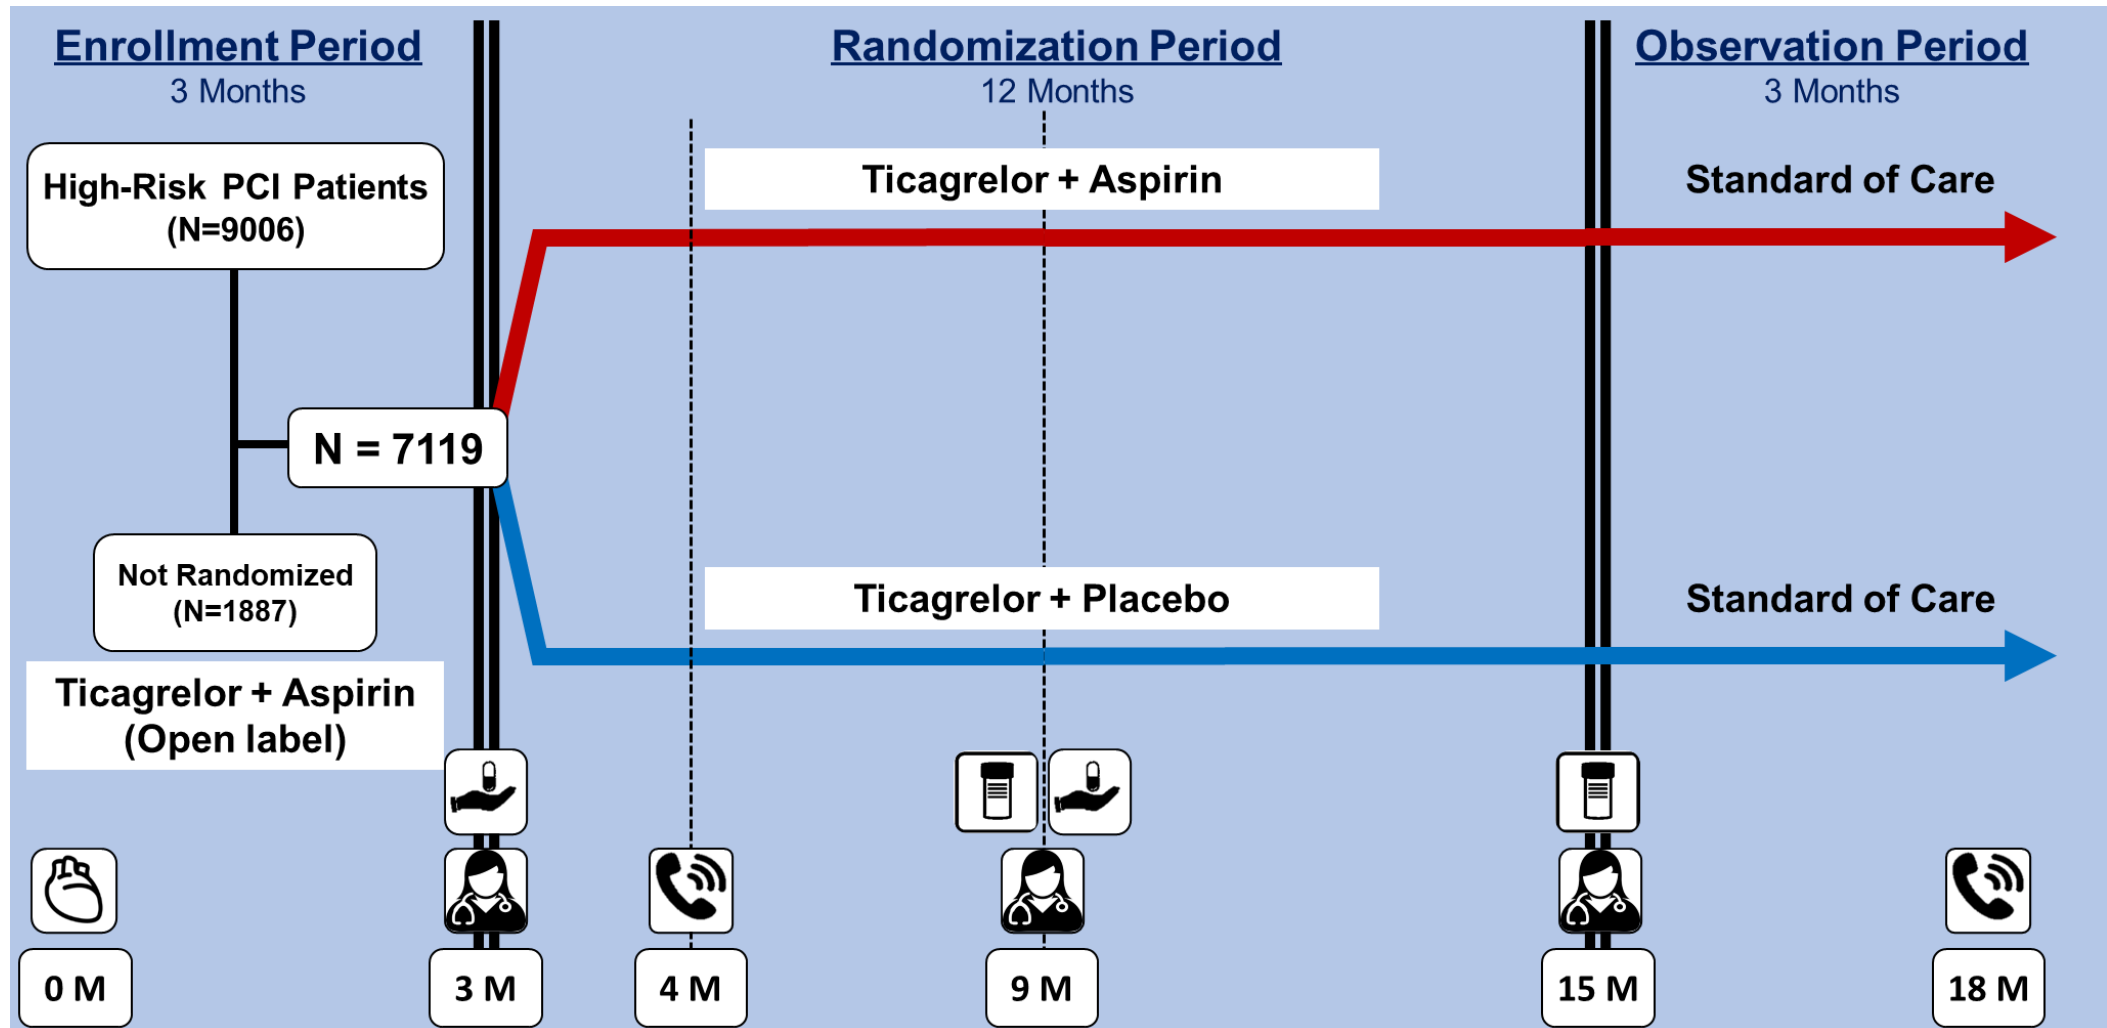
Enrollment Period
3 Months

Randomization Period
12 Months

Observation Period
3 Months

High-Risk PCI Patients (N=9006)

Ticagrelor + Aspirin

Standard of Care

N = 7119

Not Randomized (N=1887)

Ticagrelor + Placebo

Standard of Care

Ticagrelor + Aspirin (Open label)

0 M

3 M

4 M

9 M

15 M

18 M